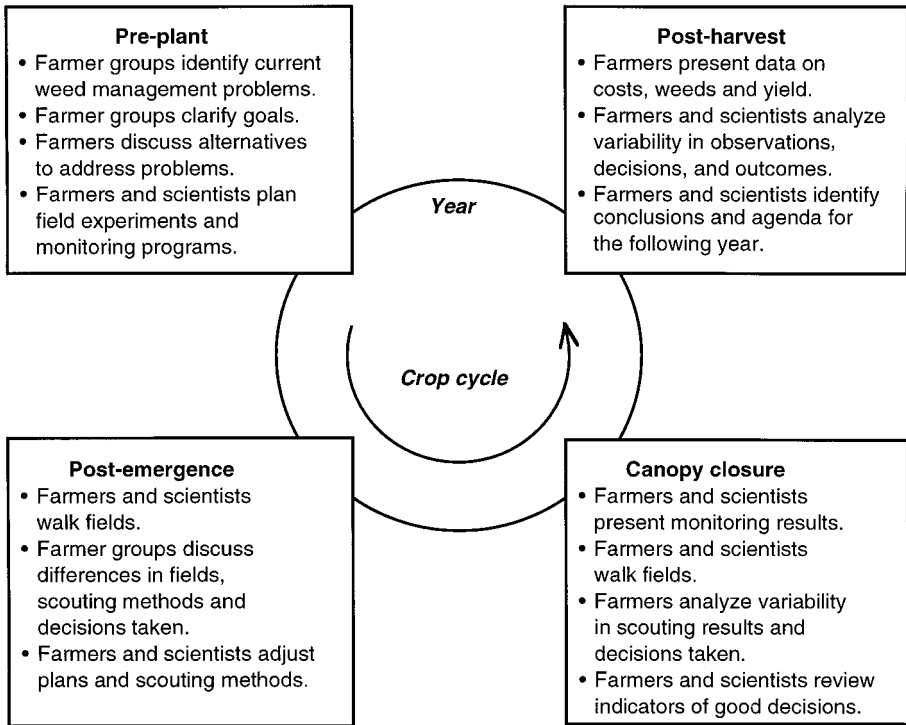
**Pre-plant**
• Farmer groups identify current weed management problems.
• Farmer groups clarify goals.
• Farmers discuss alternatives to address problems.
• Farmers and scientists plan field experiments and monitoring programs.

**Post-harvest**
• Farmers present data on costs, weeds and yield.
• Farmers and scientists analyze variability in observations, decisions, and outcomes.
• Farmers and scientists identify conclusions and agenda for the following year.

*Year*

*Crop cycle*

**Post-emergence**
• Farmers and scientists walk fields.
• Farmer groups discuss differences in fields, scouting methods and decisions taken.
• Farmers and scientists adjust plans and scouting methods.

**Canopy closure**
• Farmers and scientists present monitoring results.
• Farmers and scientists walk fields.
• Farmers analyze variability in scouting results and decisions taken.
• Farmers and scientists review indicators of good decisions.